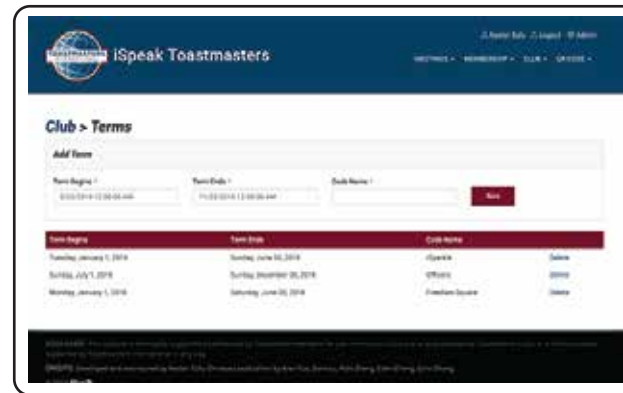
iSpeak Toastmasters

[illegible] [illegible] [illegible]

MEETINGS • MEMBERSHIP • CLUB • QR CODE •

Club > Terms

Add Term

Term Begins * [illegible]

Term Ends * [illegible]

Code Name *

Save

| Term Begins | Term Ends | Code Name | |
|---|---|---|---|
| Tuesday, January 1, 2019 | Sunday, June 30, 2019 | iSparkle | Delete |
| Sunday, July 1, 2018 | Sunday, December 30, 2018 | Officers | Delete |
| Monday, January 1, 2018 | Saturday, June 30, 2018 | Freedom Square | Delete |

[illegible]

CREDITS: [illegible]

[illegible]